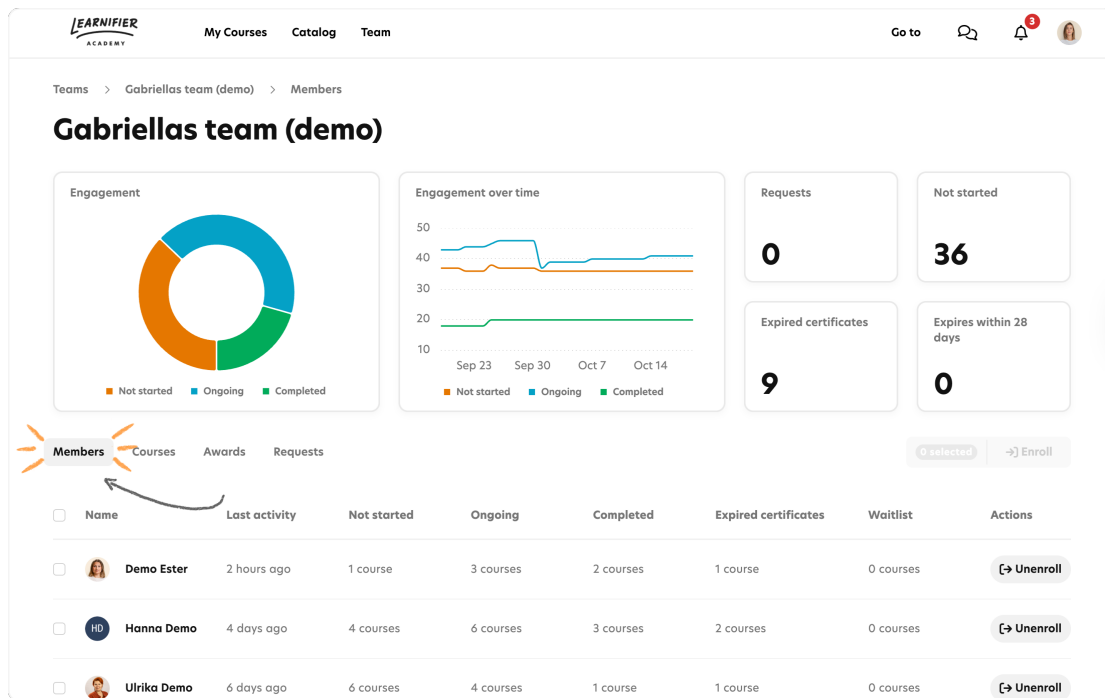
LEARNIFIER ACADEMY

My Courses Catalog Team

Go to

3

Teams > Gabriellas team (demo) > Members

Gabriellas team (demo)

Engagement

Not started Ongoing Completed

Engagement over time

50
40
30
20
10

Sep 23 Sep 30 Oct 7 Oct 14

Not started Ongoing Completed

Requests

0

Not started

36

Expired certificates

9

Expires within 28 days

0

Members Courses Awards Requests

0 selected Enroll

| Name | Last activity | Not started | Ongoing | Completed | Expired certificates | Waitlist | Actions |
|---|---|---|---|---|---|---|---|
| Demo Ester | 2 hours ago | 1 course | 3 courses | 2 courses | 1 course | 0 courses | Unenroll |
| HD Hanna Demo | 4 days ago | 4 courses | 6 courses | 3 courses | 2 courses | 0 courses | Unenroll |
| Ulrika Demo | 6 days ago | 6 courses | 4 courses | 1 course | 1 course | 0 courses | Unenroll |